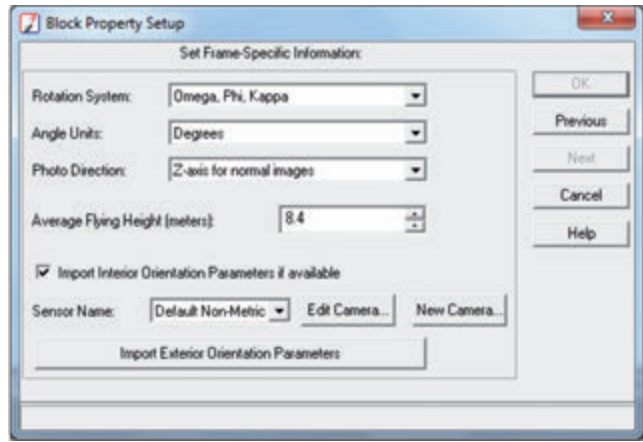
Block Property Setup

Set Frame-Specific Information:

Rotation System: Omega, Phi, Kappa

Angle Units: Degrees

Photo Direction: Z-axis for normal images

Average Flying Height (meters): 8.4

Import Interior Orientation Parameters if available

Sensor Name: Default Non-Metric

Edit Camera...

New Camera...

Import Exterior Orientation Parameters

OK

Previous

Next

Cancel

Help